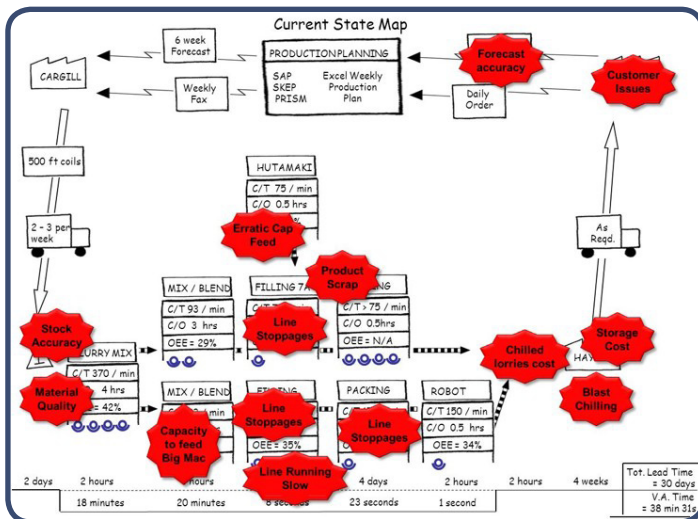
Current State Map

6 week Forecast

PRODUCTIONPLANNING

SAP
SKEP
PRISM

Excel Weekly Production Plan

Forecast accuracy

Customer Issues

CARGILL

Weekly Fax

Daily Order

500 ft coils

2 - 3 per week

HUTAMAKI
C/T 75 / min
C/O 0.5 hrs

Erratic Cap Feed

Product Scrap

As Reqd.

MIX / BLEND
C/T 93 / min
C/O 3 hrs
OEE = 29%

FILLING 7A

Line Stoppages

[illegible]NG
C/T > 75 / min
C/O 0.5hrs
OEE = N/A

Stock Accuracy

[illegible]URRY MIX
C/T 370 / min
4 hrs
= 42%

Material Quality

Chilled lorries cost

Storage Cost

HA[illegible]

Blast Chilling

MIX / BLEND

Capacity to feed Big Mac

Line Stoppages

OEE = 35%

PACKING

Line Stoppages

ROBOT
C/T 150 / min
C/O 0.5 hrs
OEE = 34%

Line Running Slow

2 days | 2 hours | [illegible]hours | | 4 days | 2 hours | 2 hours | 4 weeks
18 minutes | 20 minutes | 8 seconds | 23 seconds | 1 second

Tot. Lead Time = 30 days
V.A. Time = 38 min 31s